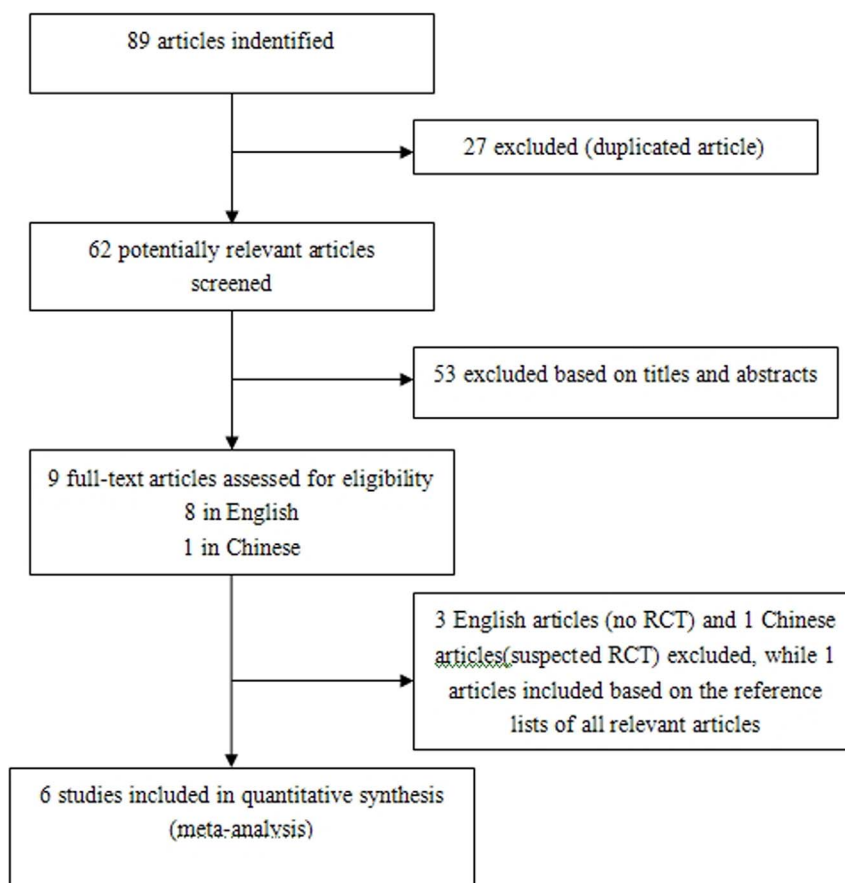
89 articles indentified

27 excluded (duplicated article)

62 potentially relevant articles screened

53 excluded based on titles and abstracts

9 full-text articles assessed for eligibility
8 in English
1 in Chinese

3 English articles (no RCT) and 1 Chinese articles(suspected RCT) excluded, while 1 articles included based on the reference lists of all relevant articles

6 studies included in quantitative synthesis (meta-analysis)